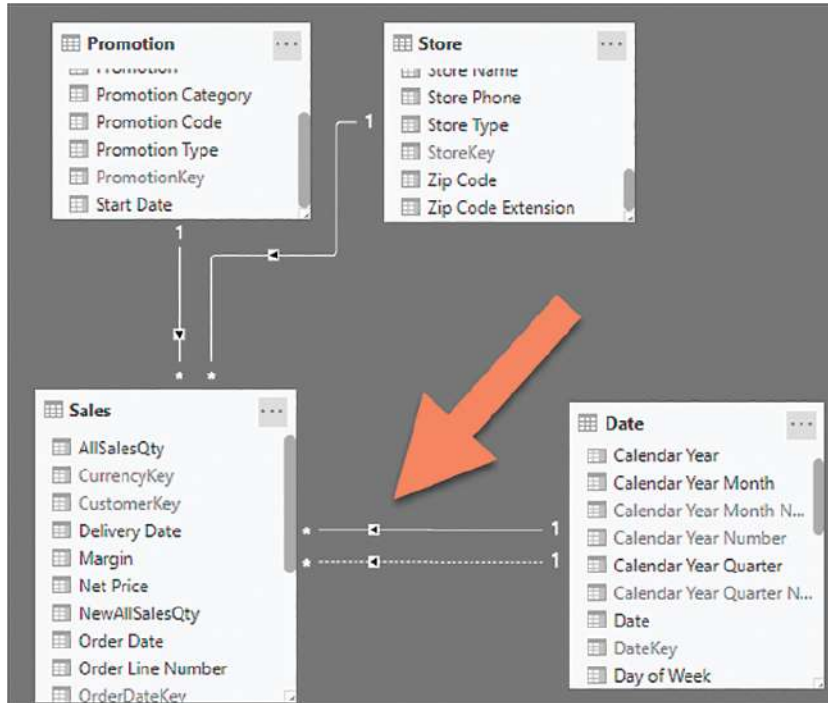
Promotion
Promotion
Promotion Category
Promotion Code
Promotion Type
PromotionKey
Start Date

Store
Store Name
Store Phone
Store Type
StoreKey
Zip Code
Zip Code Extension

1
1
*
*

Sales
AllSalesQty
CurrencyKey
CustomerKey
Delivery Date
Margin
Net Price
NewAllSalesQty
Order Date
Order Line Number
OrderDateKey

*
1
*
1

Date
Calendar Year
Calendar Year Month
Calendar Year Month N...
Calendar Year Number
Calendar Year Quarter
Calendar Year Quarter N...
Date
DateKey
Day of Week